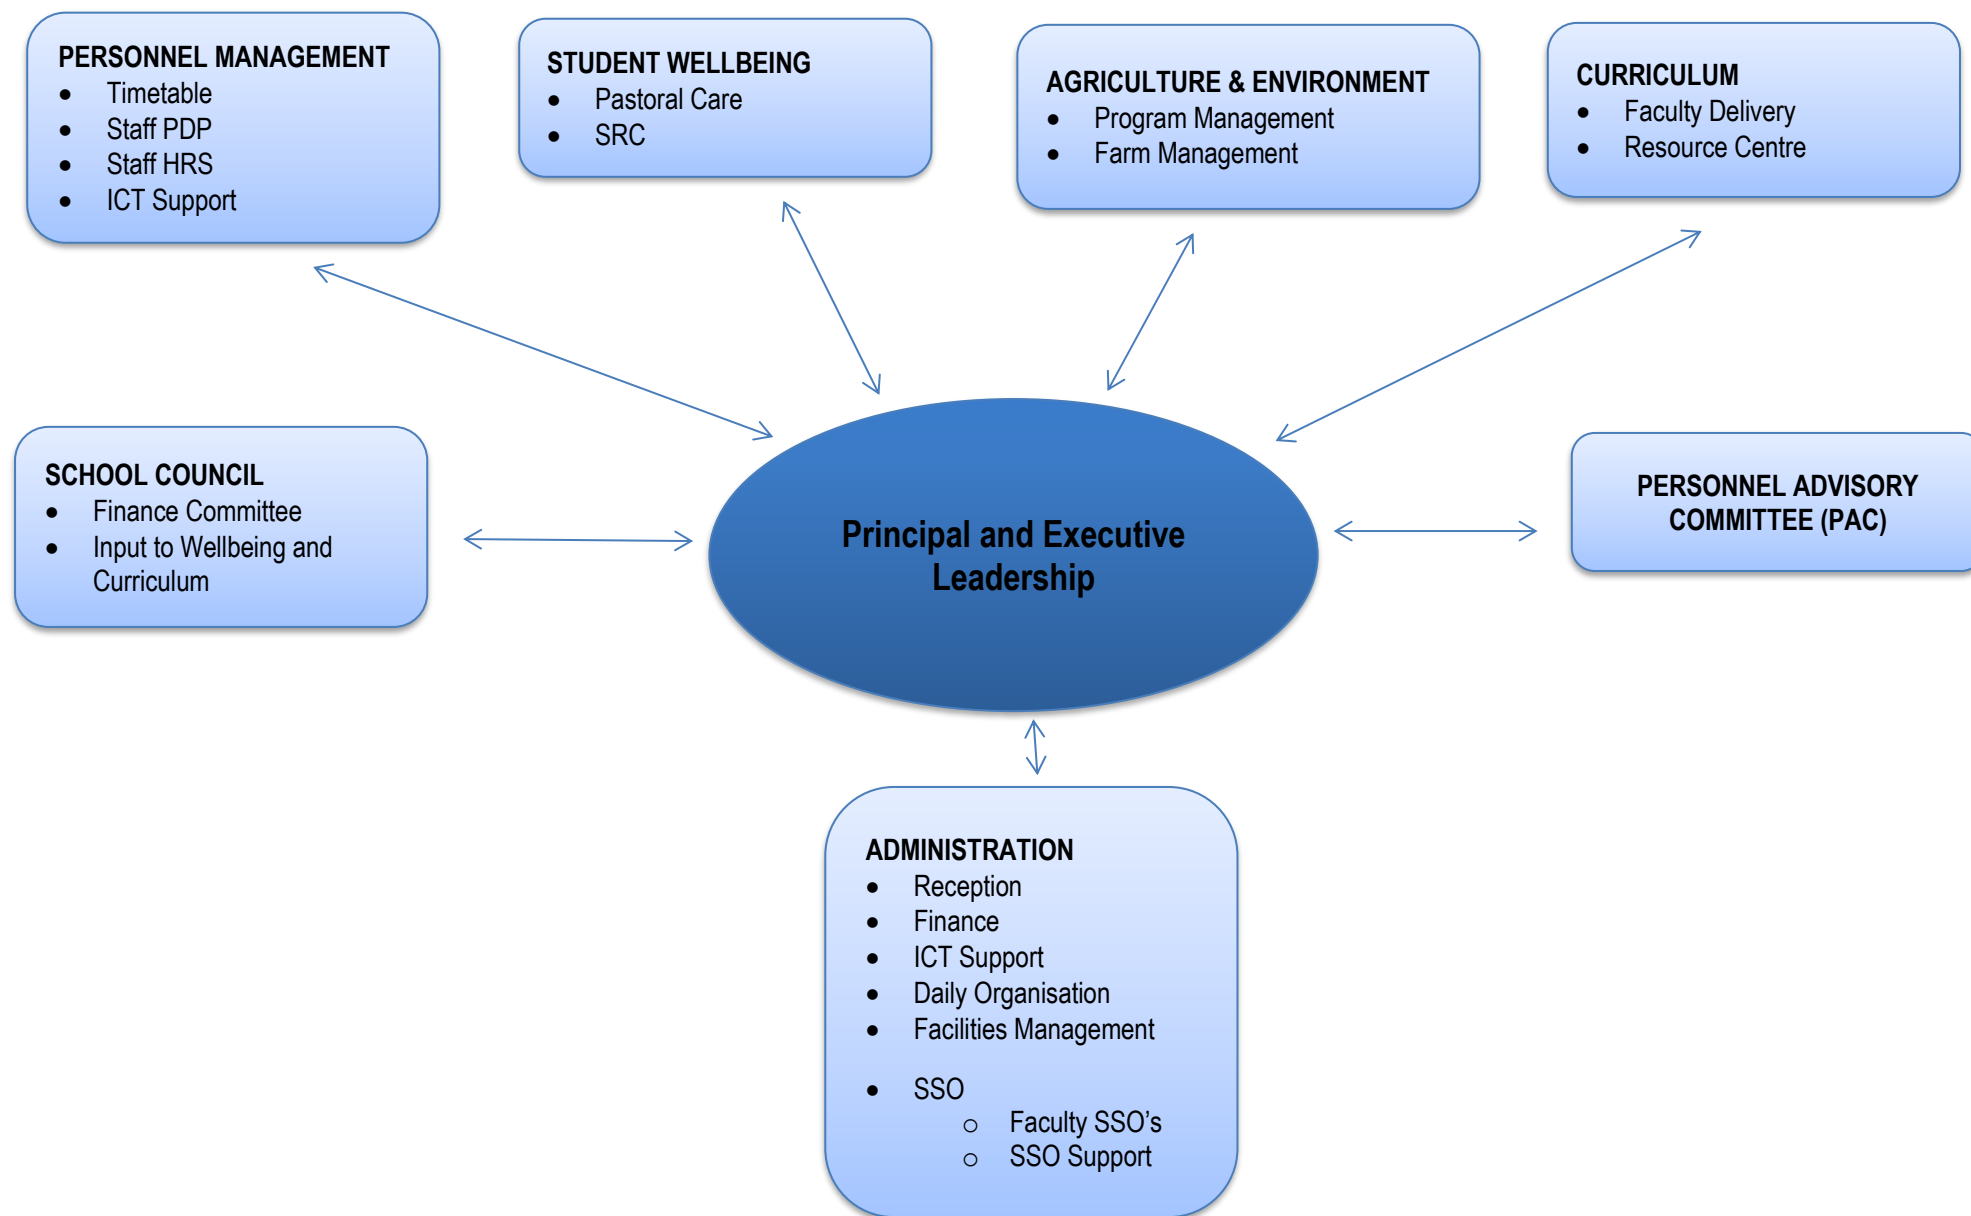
PERSONNEL MANAGEMENT
- Timetable
- Staff PDP
- Staff HRS
- ICT Support

STUDENT WELLBEING
- Pastoral Care
- SRC

AGRICULTURE & ENVIRONMENT
- Program Management
- Farm Management

CURRICULUM
- Faculty Delivery
- Resource Centre

SCHOOL COUNCIL
- Finance Committee
- Input to Wellbeing and Curriculum

Principal and Executive Leadership

PERSONNEL ADVISORY COMMITTEE (PAC)

ADMINISTRATION
- Reception
- Finance
- ICT Support
- Daily Organisation
- Facilities Management

- SSO
  - Faculty SSO's
  - SSO Support